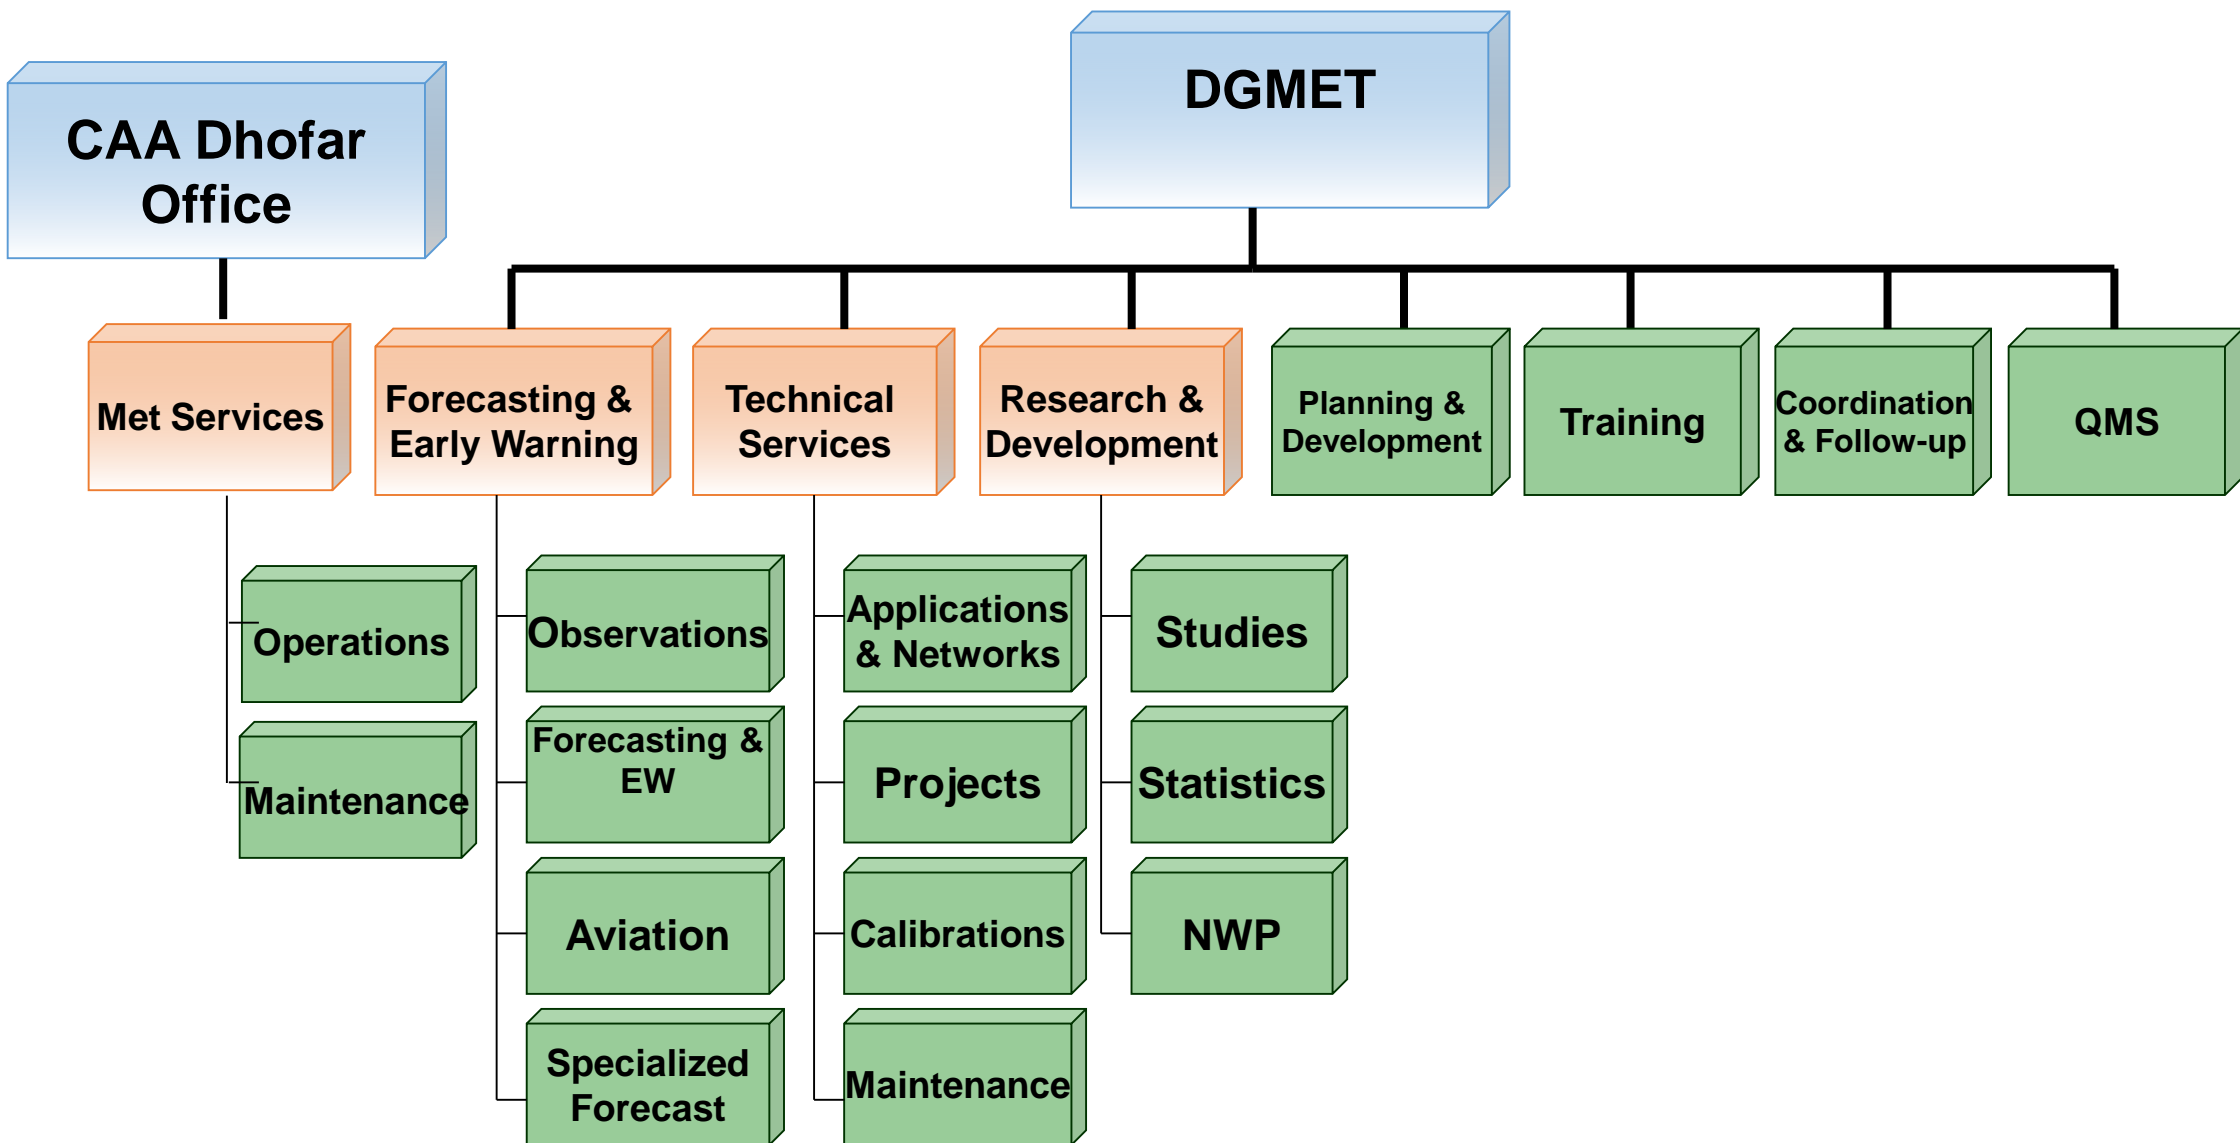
CAA Dhofar Office

DGMET

Met Services

Forecasting & Early Warning

Technical Services

Research & Development

Planning & Development

Training

Coordination & Follow-up

QMS

Operations

Maintenance

Observations

Forecasting & EW

Aviation

Specialized Forecast

Applications & Networks

Projects

Calibrations

Maintenance

Studies

Statistics

NWP